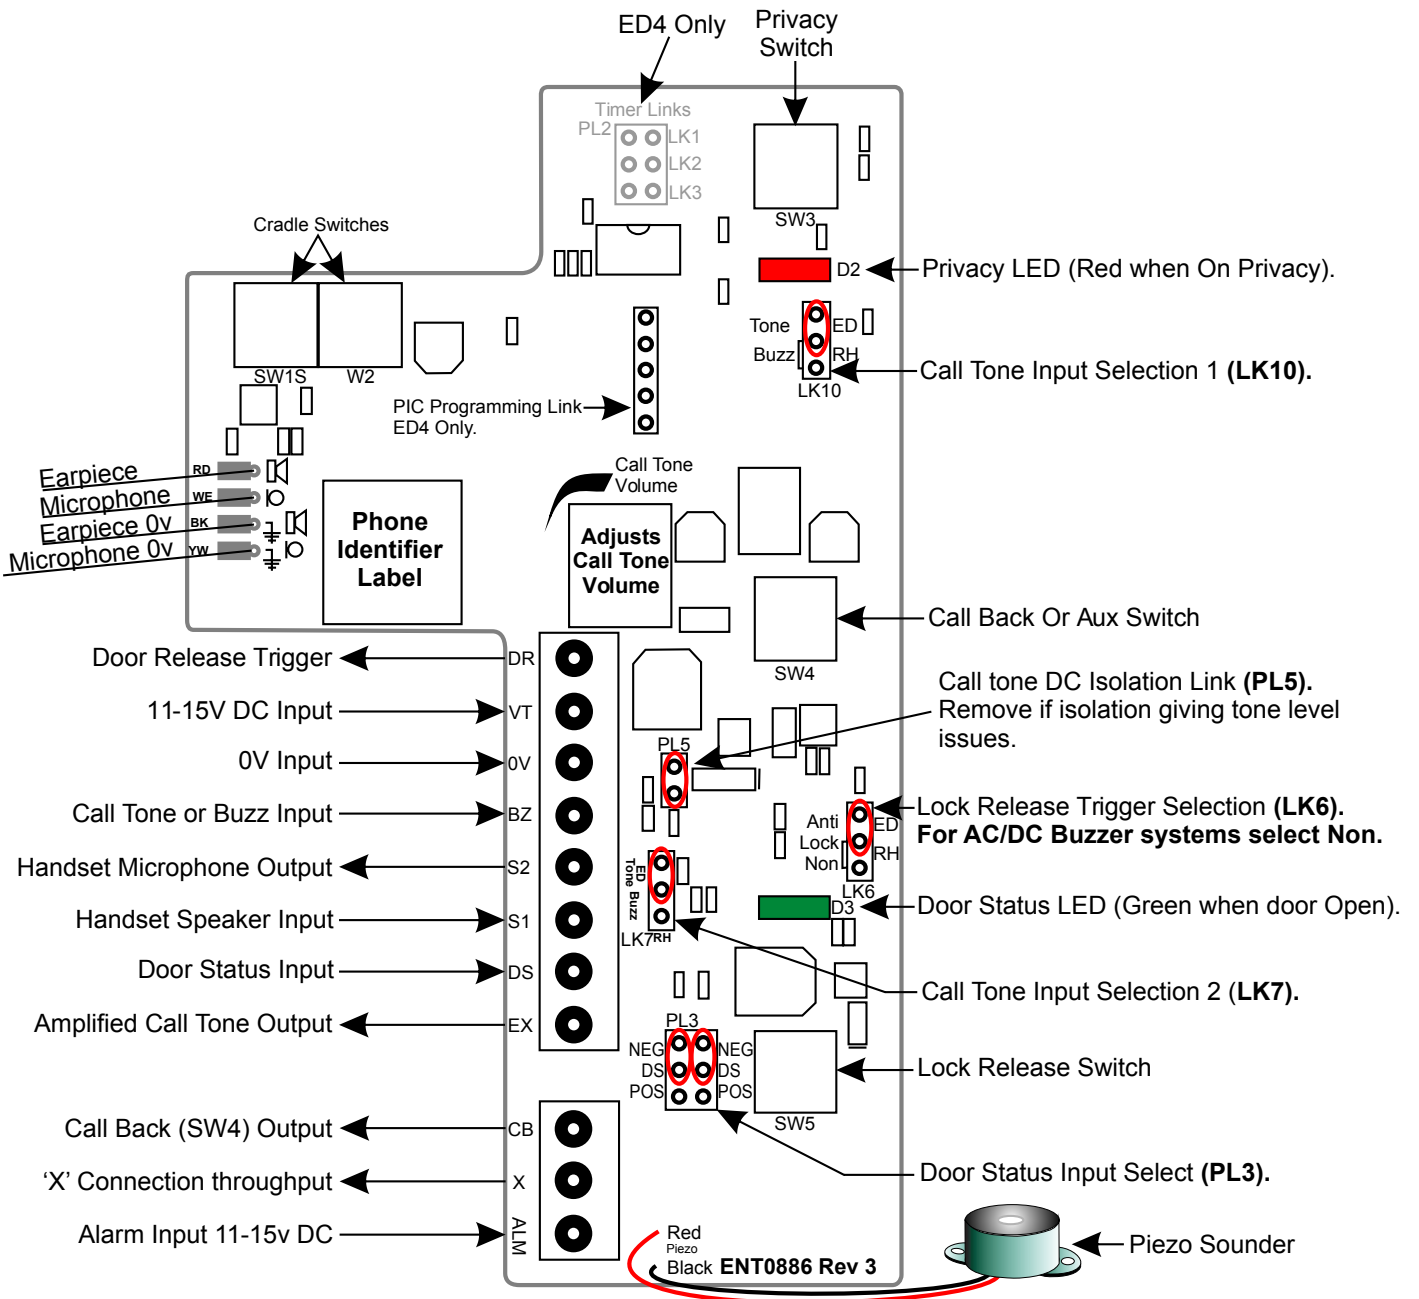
ED4 Only

Privacy Switch

Timer Links

PL2

LK1

LK2

LK3

SW3

Cradle Switches

D2

Privacy LED (Red when On Privacy).

Tone

ED

Buzz

RH

LK10

Call Tone Input Selection 1 **(LK10).**

SW1S

W2

PIC Programming Link
ED4 Only.

Earpiece

Microphone

Earpiece 0v

Microphone 0v

RD

WE

BK

YW

Phone Identifier Label

Call Tone Volume

Adjusts Call Tone Volume

Call Back Or Aux Switch

SW4

Door Release Trigger

DR

11-15V DC Input

VT

0V Input

0V

Call Tone or Buzz Input

BZ

Handset Microphone Output

S2

Handset Speaker Input

S1

Door Status Input

DS

Amplified Call Tone Output

EX

Call tone DC Isolation Link **(PL5).**
Remove if isolation giving tone level issues.

PL5

Lock Release Trigger Selection **(LK6).**
**For AC/DC Buzzer systems select Non.**

Anti

Lock

Non

ED

RH

LK6

ED

Tone

Buzz

LK7

RH

D3

Door Status LED (Green when door Open).

Call Tone Input Selection 2 (**LK7).**

PL3

NEG

DS

POS

NEG

DS

POS

Lock Release Switch

SW5

Call Back (SW4) Output

CB

‘X’ Connection throughput

X

Alarm Input 11-15v DC

ALM

Door Status Input Select **(PL3).**

Red

Piezo

Black **ENT0886 Rev 3**

Piezo Sounder